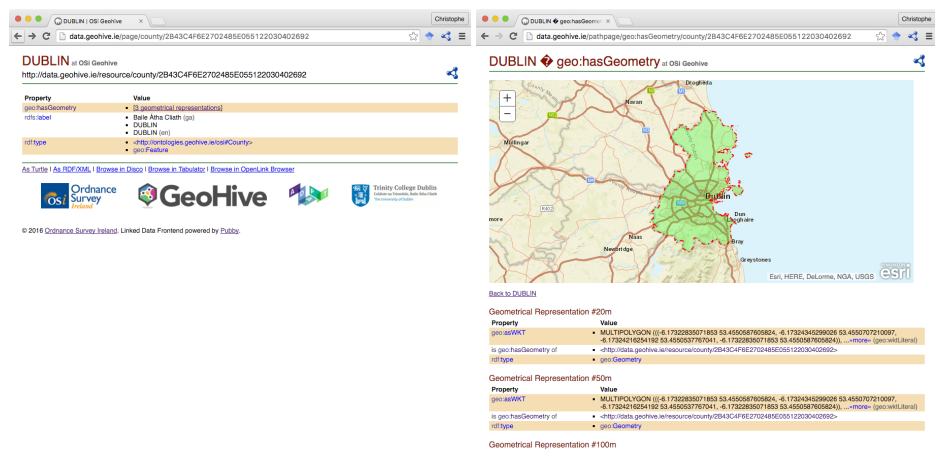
DUBLIN | OSi Geohive
Christophe
data.geohive.ie/page/county/2B43C4F6E2702485E055122030402692

DUBLIN at OSi Geohive
http://data.geohive.ie/resource/county/2B43C4F6E2702485E055122030402692

| Property | Value |
|---|---|
| geo:hasGeometry | [3 geometrical representations] |
| rdfs:label | Baile Átha Cliath (ga) DUBLIN DUBLIN (en) |
| rdf:type | <http://ontologies.geohive.ie/osi#County> geo:Feature |

As Turtle | As RDF/XML | Browse in Disco | Browse in Tabulator | Browse in OpenLink Browser

OSi Ordnance Survey Ireland
GeoHive
Trinity College Dublin

© 2016 Ordnance Survey Ireland. Linked Data Frontend powered by Pubby.

DUBLIN � geo:hasGeometry
Christophe
data.geohive.ie/pathpage/geo:hasGeometry/county/2B43C4F6E2702485E055122030402692

DUBLIN � geo:hasGeometry at OSi Geohive

Drogheda
Navan
Mullingar
Dublin
Dun Laoghaire
Bray
Newbridge
Naas
Greystones
more
Esri, HERE, DeLorme, NGA, USGS
esri

Back to DUBLIN

Geometrical Representation #20m

| Property | Value |
|---|---|
| geo:asWKT | MULTIPOLYGON (((-6.17322835071853 53.4550587605824, -6.17324345299026 53.4550707210097, -6.17324216254192 53.4550537767041, -6.17322835071853 53.4550587605824)), ...»more» (geo:wktLiteral) |
| is geo:hasGeometry of | <http://data.geohive.ie/resource/county/2B43C4F6E2702485E055122030402692> |
| rdf:type | geo:Geometry |

Geometrical Representation #50m

| Property | Value |
|---|---|
| geo:asWKT | MULTIPOLYGON (((-6.17322835071853 53.4550587605824, -6.17324345299026 53.4550707210097, -6.17324216254192 53.4550537767041, -6.17322835071853 53.4550587605824)), ...»more» (geo:wktLiteral) |
| is geo:hasGeometry of | <http://data.geohive.ie/resource/county/2B43C4F6E2702485E055122030402692> |
| rdf:type | geo:Geometry |

Geometrical Representation #100m